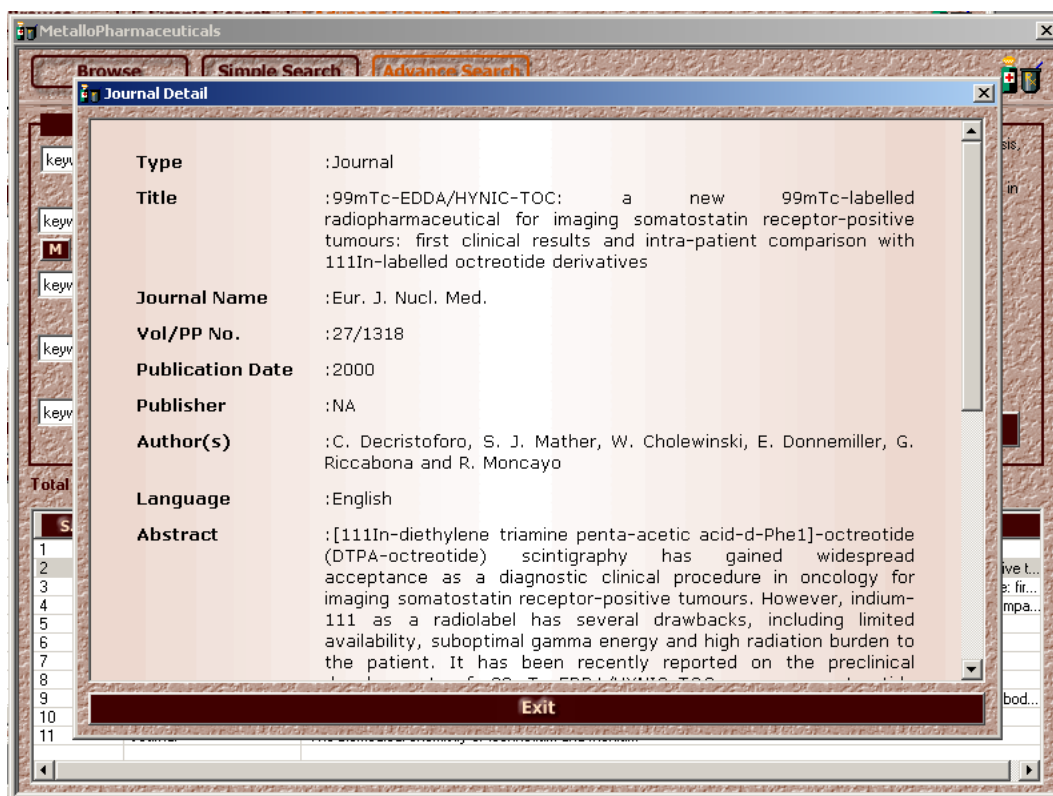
MetalloPharmaceuticals

Browse | Simple Search | Advance Search

Journal Detail

keyw
keyw
M
keyw
keyw
keyw

Total

S
1
2
3
4
5
6
7
8
9
10
11

Type :Journal

Title :99mTc-EDDA/HYNIC-TOC: a new 99mTc-labelled radiopharmaceutical for imaging somatostatin receptor-positive tumours: first clinical results and intra-patient comparison with 111In-labelled octreotide derivatives

Journal Name :Eur. J. Nucl. Med.

Vol/PP No. :27/1318

Publication Date :2000

Publisher :NA

Author(s) :C. Decristoforo, S. J. Mather, W. Cholewinski, E. Donnemiller, G. Riccabona and R. Moncayo

Language :English

Abstract :[111In-diethylene triamine penta-acetic acid-d-Phe1]-octreotide (DTPA-octreotide) scintigraphy has gained widespread acceptance as a diagnostic clinical procedure in oncology for imaging somatostatin receptor-positive tumours. However, indium-111 as a radiolabel has several drawbacks, including limited availability, suboptimal gamma energy and high radiation burden to the patient. It has been recently reported on the preclinical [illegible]

Exit

sis,
in
ive t...
: fir...
mpa...
bod...
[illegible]